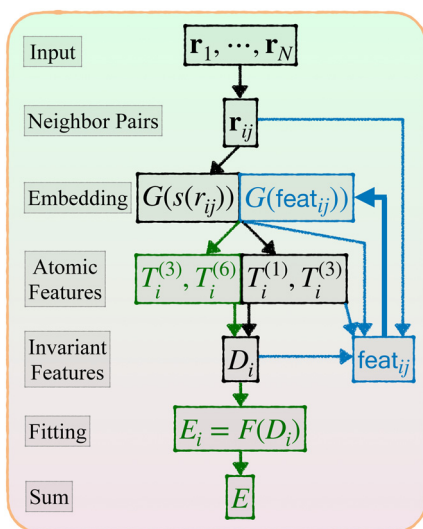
Input

$\mathbf{r}_1, \cdots, \mathbf{r}_N$

Neighbor Pairs

$\mathbf{r}_{ij}$

Embedding

$G(s(r_{ij}))$

$G(\mathsf{feat}_{ij})$

Atomic Features

$T_i^{(3)}, T_i^{(6)}$

$T_i^{(1)}, T_i^{(3)}$

Invariant Features

$D_i$

$\mathsf{feat}_{ij}$

Fitting

$E_i = F(D_i)$

Sum

$E$